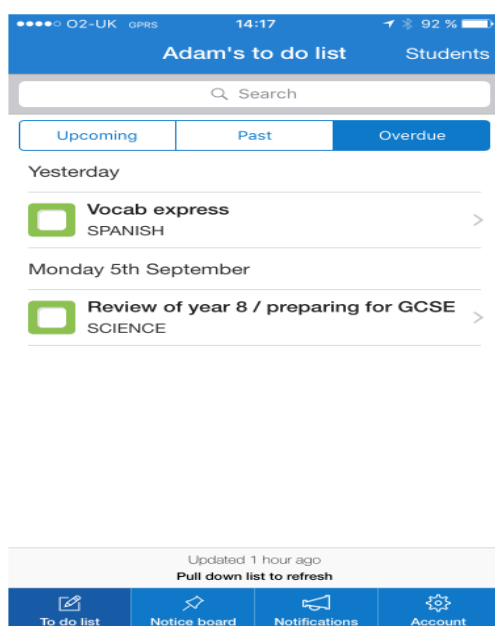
●●●●○ O2-UK GPRS 14:17 92 %

Adam's to do list Students

Search

Upcoming Past Overdue

Yesterday

Vocab express
SPANISH

Monday 5th September

Review of year 8 / preparing for GCSE
SCIENCE

Updated 1 hour ago
Pull down list to refresh

To do list Notice board Notifications Account